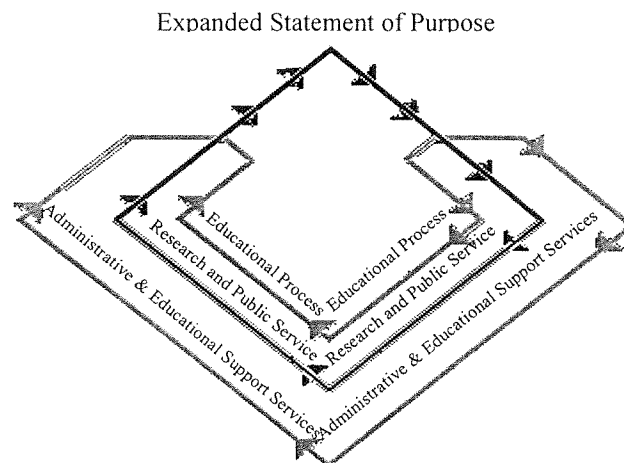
Expanded Statement of Purpose

Educational Process

Educational Process

Research and Public Service

Research and Public Service

Administrative & Educational Support Services

Administrative & Educational Support Services